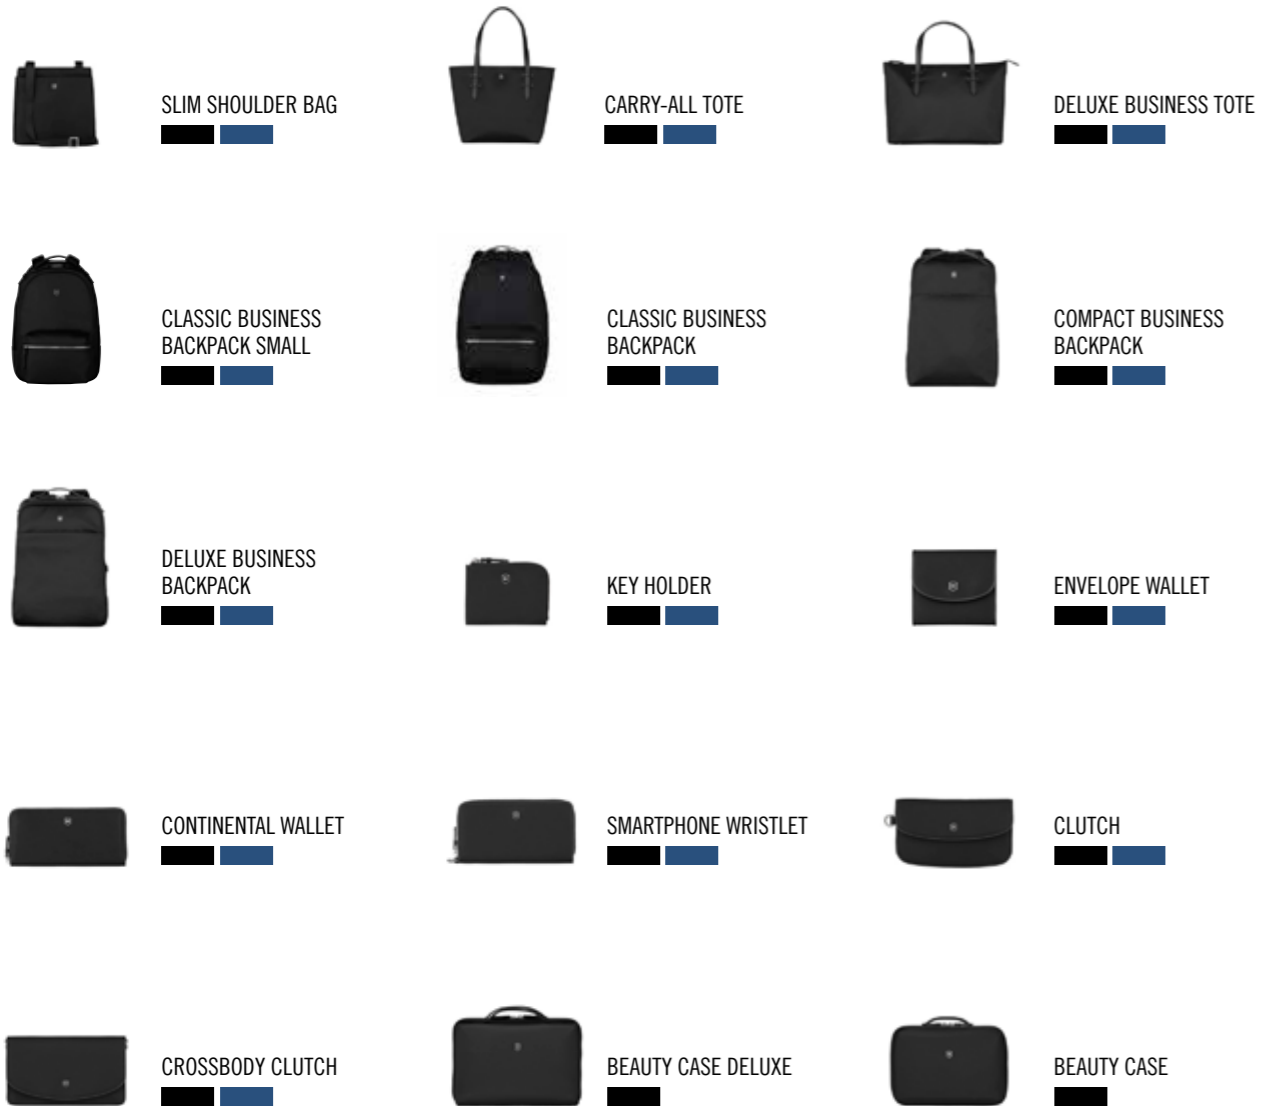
SLIM SHOULDER BAG

CARRY-ALL TOTE

DELUXE BUSINESS TOTE

CLASSIC BUSINESS BACKPACK SMALL

CLASSIC BUSINESS BACKPACK

COMPACT BUSINESS BACKPACK

DELUXE BUSINESS BACKPACK

KEY HOLDER

ENVELOPE WALLET

CONTINENTAL WALLET

SMARTPHONE WRISTLET

CLUTCH

CROSSBODY CLUTCH

BEAUTY CASE DELUXE

BEAUTY CASE